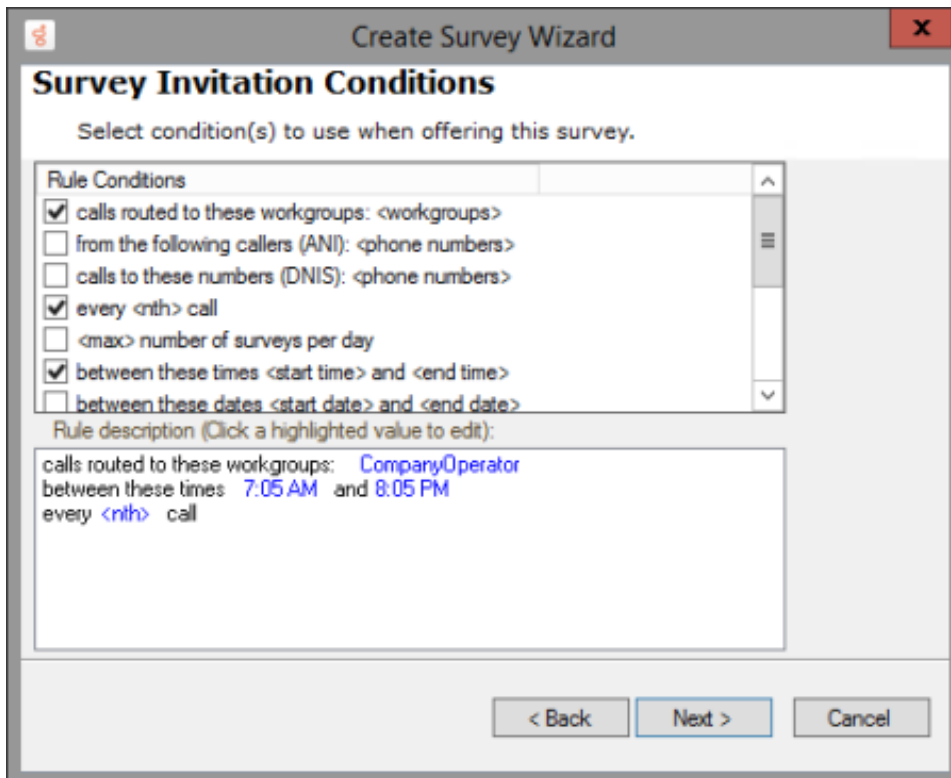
Create Survey Wizard

x

Survey Invitation Conditions

Select condition(s) to use when offering this survey.

Rule Conditions

calls routed to these workgroups: <workgroups>

from the following callers (ANI): <phone numbers>

calls to these numbers (DNIS): <phone numbers>

every <nth> call

<max> number of surveys per day

between these times <start time> and <end time>

between these dates <start date> and <end date>

Rule description (Click a highlighted value to edit):

calls routed to these workgroups: CompanyOperator
between these times 7:05 AM and 8:05 PM
every <nth> call

< Back

Next >

Cancel